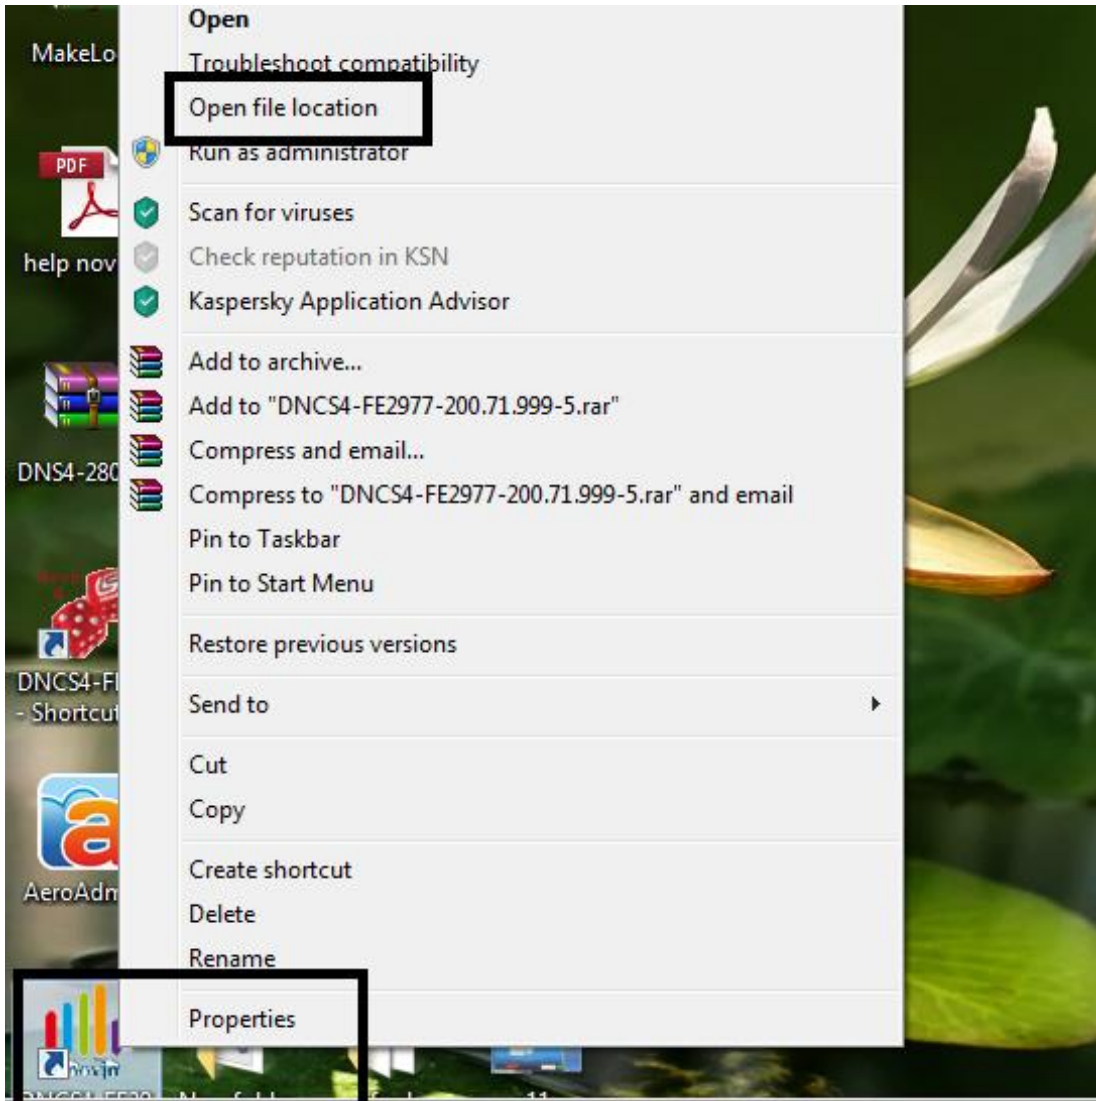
MakeLo

PDF

help nov

DNS4-280

DNCS4-F
- Shortcu

AeroAdm

Open
Troubleshoot compatibility
Open file location
Run as administrator
Scan for viruses
Check reputation in KSN
Kaspersky Application Advisor
Add to archive...
Add to "DNCS4-FE2977-200.71.999-5.rar"
Compress and email...
Compress to "DNCS4-FE2977-200.71.999-5.rar" and email
Pin to Taskbar
Pin to Start Menu
Restore previous versions
Send to
Cut
Copy
Create shortcut
Delete
Rename
Properties